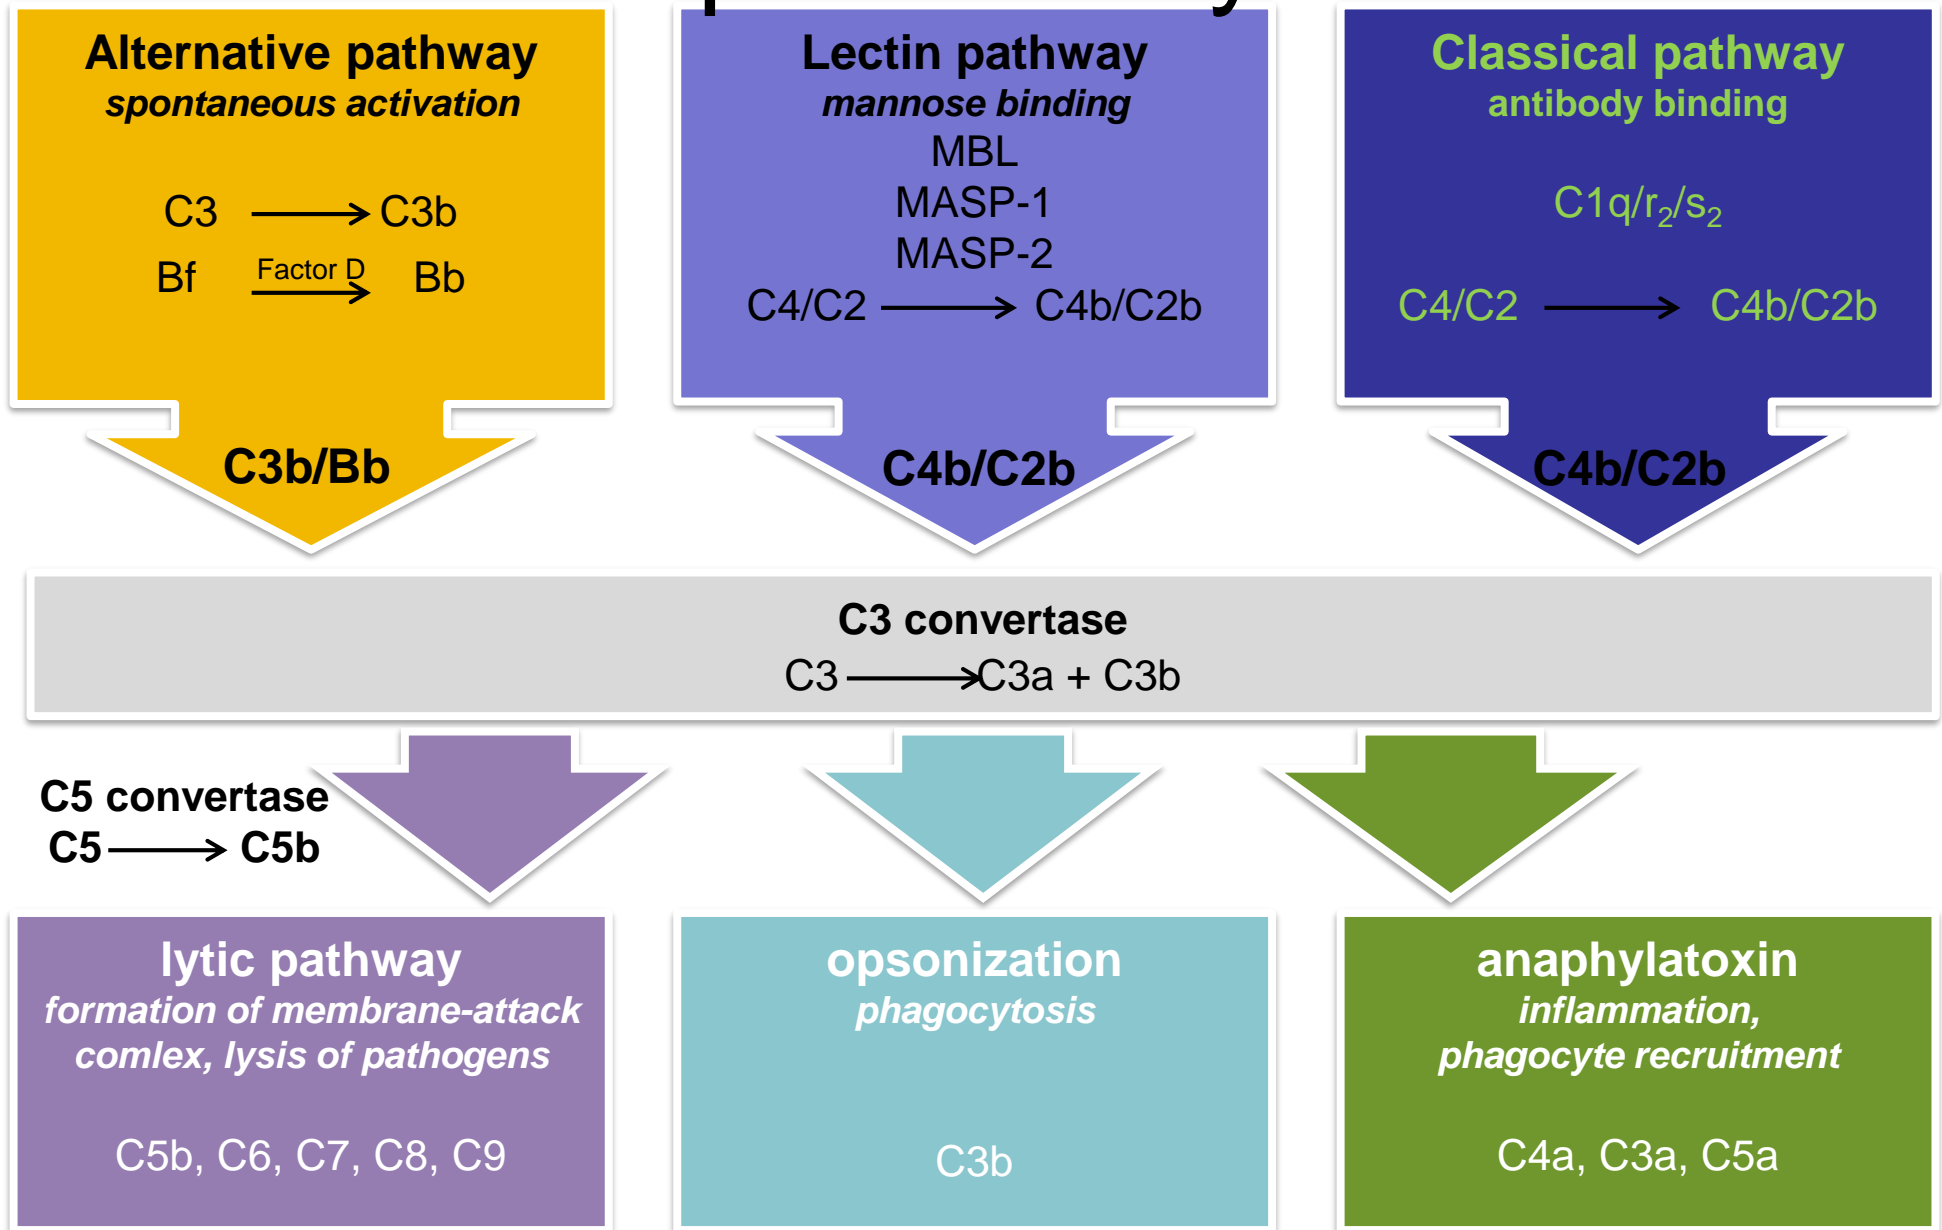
Alternative pathway
spontaneous activation

C3 $\longrightarrow$ C3b

Bf $\xrightarrow{\text{Factor D}}$ Bb

C3b/Bb

Lectin pathway
mannose binding
MBL
MASP-1
MASP-2
C4/C2 $\longrightarrow$ C4b/C2b

C4b/C2b

Classical pathway
antibody binding

C1q/r$_2$/s$_2$

C4/C2 $\longrightarrow$ C4b/C2b

C4b/C2b

C3 convertase
C3 $\longrightarrow$ C3a + C3b

C5 convertase
C5 $\longrightarrow$ C5b

lytic pathway
formation of membrane-attack comlex, lysis of pathogens

C5b, C6, C7, C8, C9

opsonization
phagocytosis

C3b

anaphylatoxin
inflammation, phagocyte recruitment

C4a, C3a, C5a